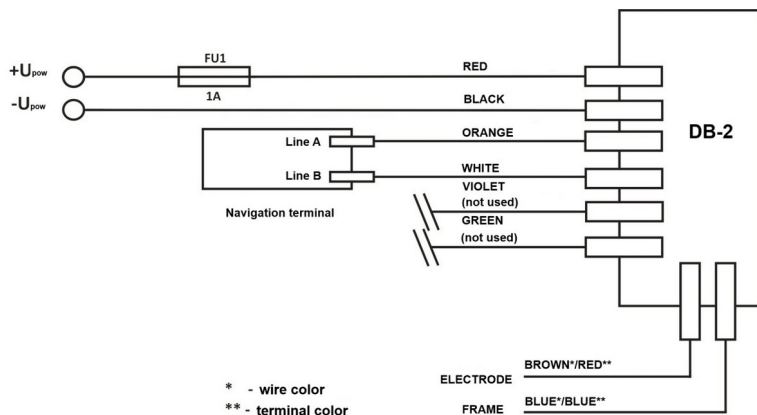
$+U_{pow}$

$-U_{pow}$

FU1

1A

RED

BLACK

ORANGE

Line A

Line B

WHITE

VIOLET
(not used)

GREEN
(not used)

Navigation terminal

DB-2

ELECTRODE

BROWN*/RED**

FRAME

BLUE*/BLUE**

* - wire color

** - terminal color